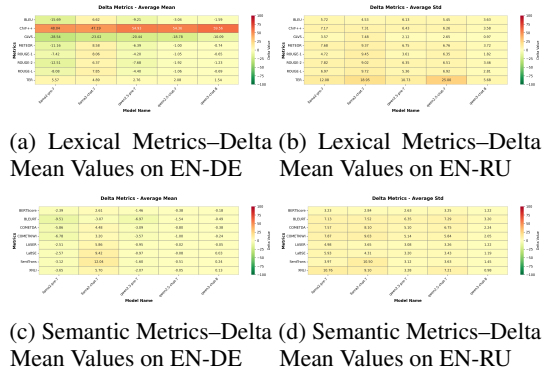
Delta Metrics - Average Mean

| | | | | | |
|---|---|---|---|---|---|
| BLEU | -15.69 | 0.63 | -9.21 | 0.03 | -1.59 |
| ChrF++ | 46.84 | 37.13 | 29.13 | 35.29 | 55.14 |
| CIDEr | 28.50 | 23.62 | -20.44 | -18.78 | -20.09 |
| METEOR | -11.35 | 0.18 | -6.38 | -1.00 | -0.74 |
| ROUGE-1 | -7.62 | 0.05 | -4.20 | -1.03 | -0.01 |
| ROUGE-2 | -12.51 | 0.37 | -7.69 | -1.50 | -1.21 |
| ROUGE-L | -8.09 | 7.00 | -4.48 | -1.06 | -0.69 |
| TER | 5.57 | 0.69 | 2.78 | 2.88 | 1.54 |

Metrics
Model Name
Delta Value

Delta Metrics - Average Std

| | | | | | |
|---|---|---|---|---|---|
| BLEU | 5.72 | 4.33 | 6.13 | 5.45 | 0.63 |
| ChrF++ | 7.17 | 7.15 | 6.43 | 6.16 | 2.50 |
| CIDEr | 3.57 | 7.68 | 2.11 | 2.60 | 0.97 |
| METEOR | 7.88 | 0.37 | 6.75 | 6.76 | 1.72 |
| ROUGE-1 | 4.72 | 0.45 | 3.61 | 6.35 | 1.30 |
| ROUGE-2 | 7.82 | 0.92 | 6.35 | 8.01 | 0.66 |
| ROUGE-L | 6.97 | 0.72 | 5.36 | 6.92 | 2.95 |
| TER | 12.08 | 10.05 | 10.73 | 25.08 | 5.06 |

Metrics
Model Name
Delta Value

(a) Lexical Metrics–Delta Mean Values on EN-DE (b) Lexical Metrics–Delta Mean Values on EN-RU

Delta Metrics - Average Mean

| | | | | | |
|---|---|---|---|---|---|
| BERTScore | -2.39 | 3.61 | -1.46 | -0.38 | -0.18 |
| BLEURT | -8.51 | -3.47 | -6.97 | -1.14 | -0.49 |
| COMETDA | -3.06 | -4.48 | -3.89 | -0.60 | -0.36 |
| COMETKiwi | -6.78 | 3.20 | -3.57 | -1.00 | -0.14 |
| LaBSE | -2.51 | 5.86 | -9.95 | -0.62 | -0.05 |
| LaBSE | -2.57 | 9.42 | -3.07 | -0.08 | -0.03 |
| SentTrans | -2.52 | 8.36 | -1.88 | 0.31 | 0.34 |
| YiSi | -3.83 | 5.70 | -2.07 | -0.35 | -0.11 |

Metrics
Model Name
Delta Value

Delta Metrics - Average Std

| | | | | | |
|---|---|---|---|---|---|
| BERTScore | 3.23 | 3.69 | 3.63 | 3.31 | 1.22 |
| BLEURT | 7.13 | 7.52 | 6.35 | 7.30 | 1.35 |
| COMETDA | 7.57 | 8.33 | 5.10 | 6.75 | 2.14 |
| COMETKiwi | 7.67 | 8.02 | 5.14 | 5.94 | 2.03 |
| LaBSE | 6.98 | 3.65 | 3.98 | 3.36 | 1.22 |
| LaBSE | 5.52 | 4.31 | 3.30 | 3.03 | 1.10 |
| SentTrans | 4.97 | 10.30 | 3.32 | 3.81 | 1.25 |
| YiSi | 10.76 | 8.16 | 3.30 | 7.21 | 5.98 |

Metrics
Model Name
Delta Value

(c) Semantic Metrics–Delta Mean Values on EN-DE (d) Semantic Metrics–Delta Mean Values on EN-RU